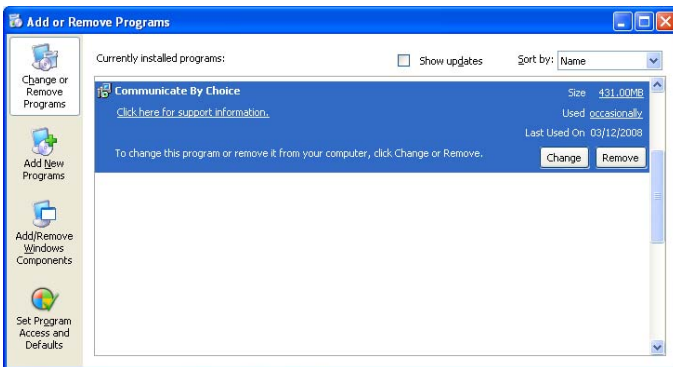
Add or Remove Programs

Change or Remove Programs

Add New Programs

Add/Remove Windows Components

Set Program Access and Defaults

Currently installed programs:

Show updates

Sort by: Name

Communicate By Choice

Size 431.00MB

Click here for support information.

Used occasionally

Last Used On 03/12/2008

To change this program or remove it from your computer, click Change or Remove.

Change

Remove